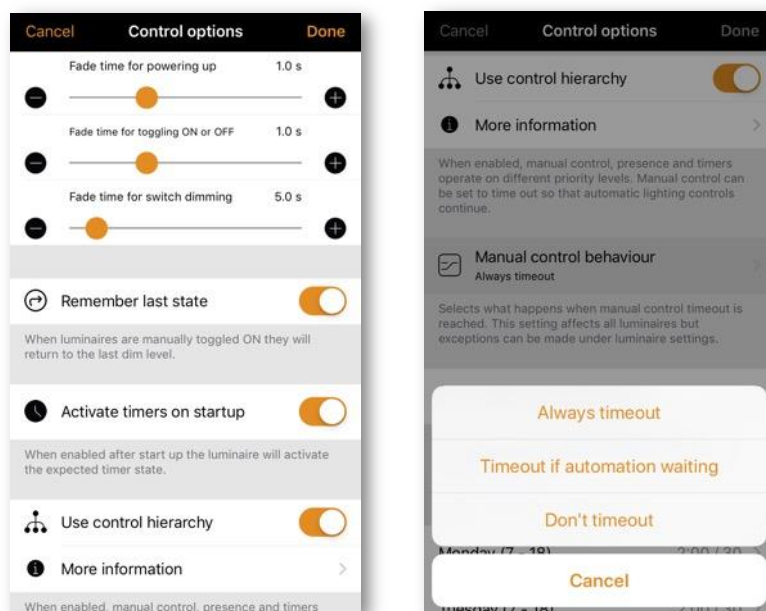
Cancel Control options Done

Fade time for powering up 1.0 s

Fade time for toggling ON or OFF 1.0 s

Fade time for switch dimming 5.0 s

Remember last state

When luminaires are manually toggled ON they will return to the last dim level.

Activate timers on startup

When enabled after start up the luminaire will activate the expected timer state.

Use control hierarchy

More information

When enabled, manual control, presence and timers

Cancel Control options Done

Use control hierarchy

More information

When enabled, manual control, presence and timers operate on different priority levels. Manual control can be set to time out so that automatic lighting controls continue.

Manual control behaviour
Always timeout

Selects what happens when manual control timeout is reached. This setting affects all luminaires but exceptions can be made under luminaire settings.

Always timeout

Timeout if automation waiting

Don't timeout

Monday (7 - 18) 2:00 / 30

Cancel

Tuesday (7 - 18) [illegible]